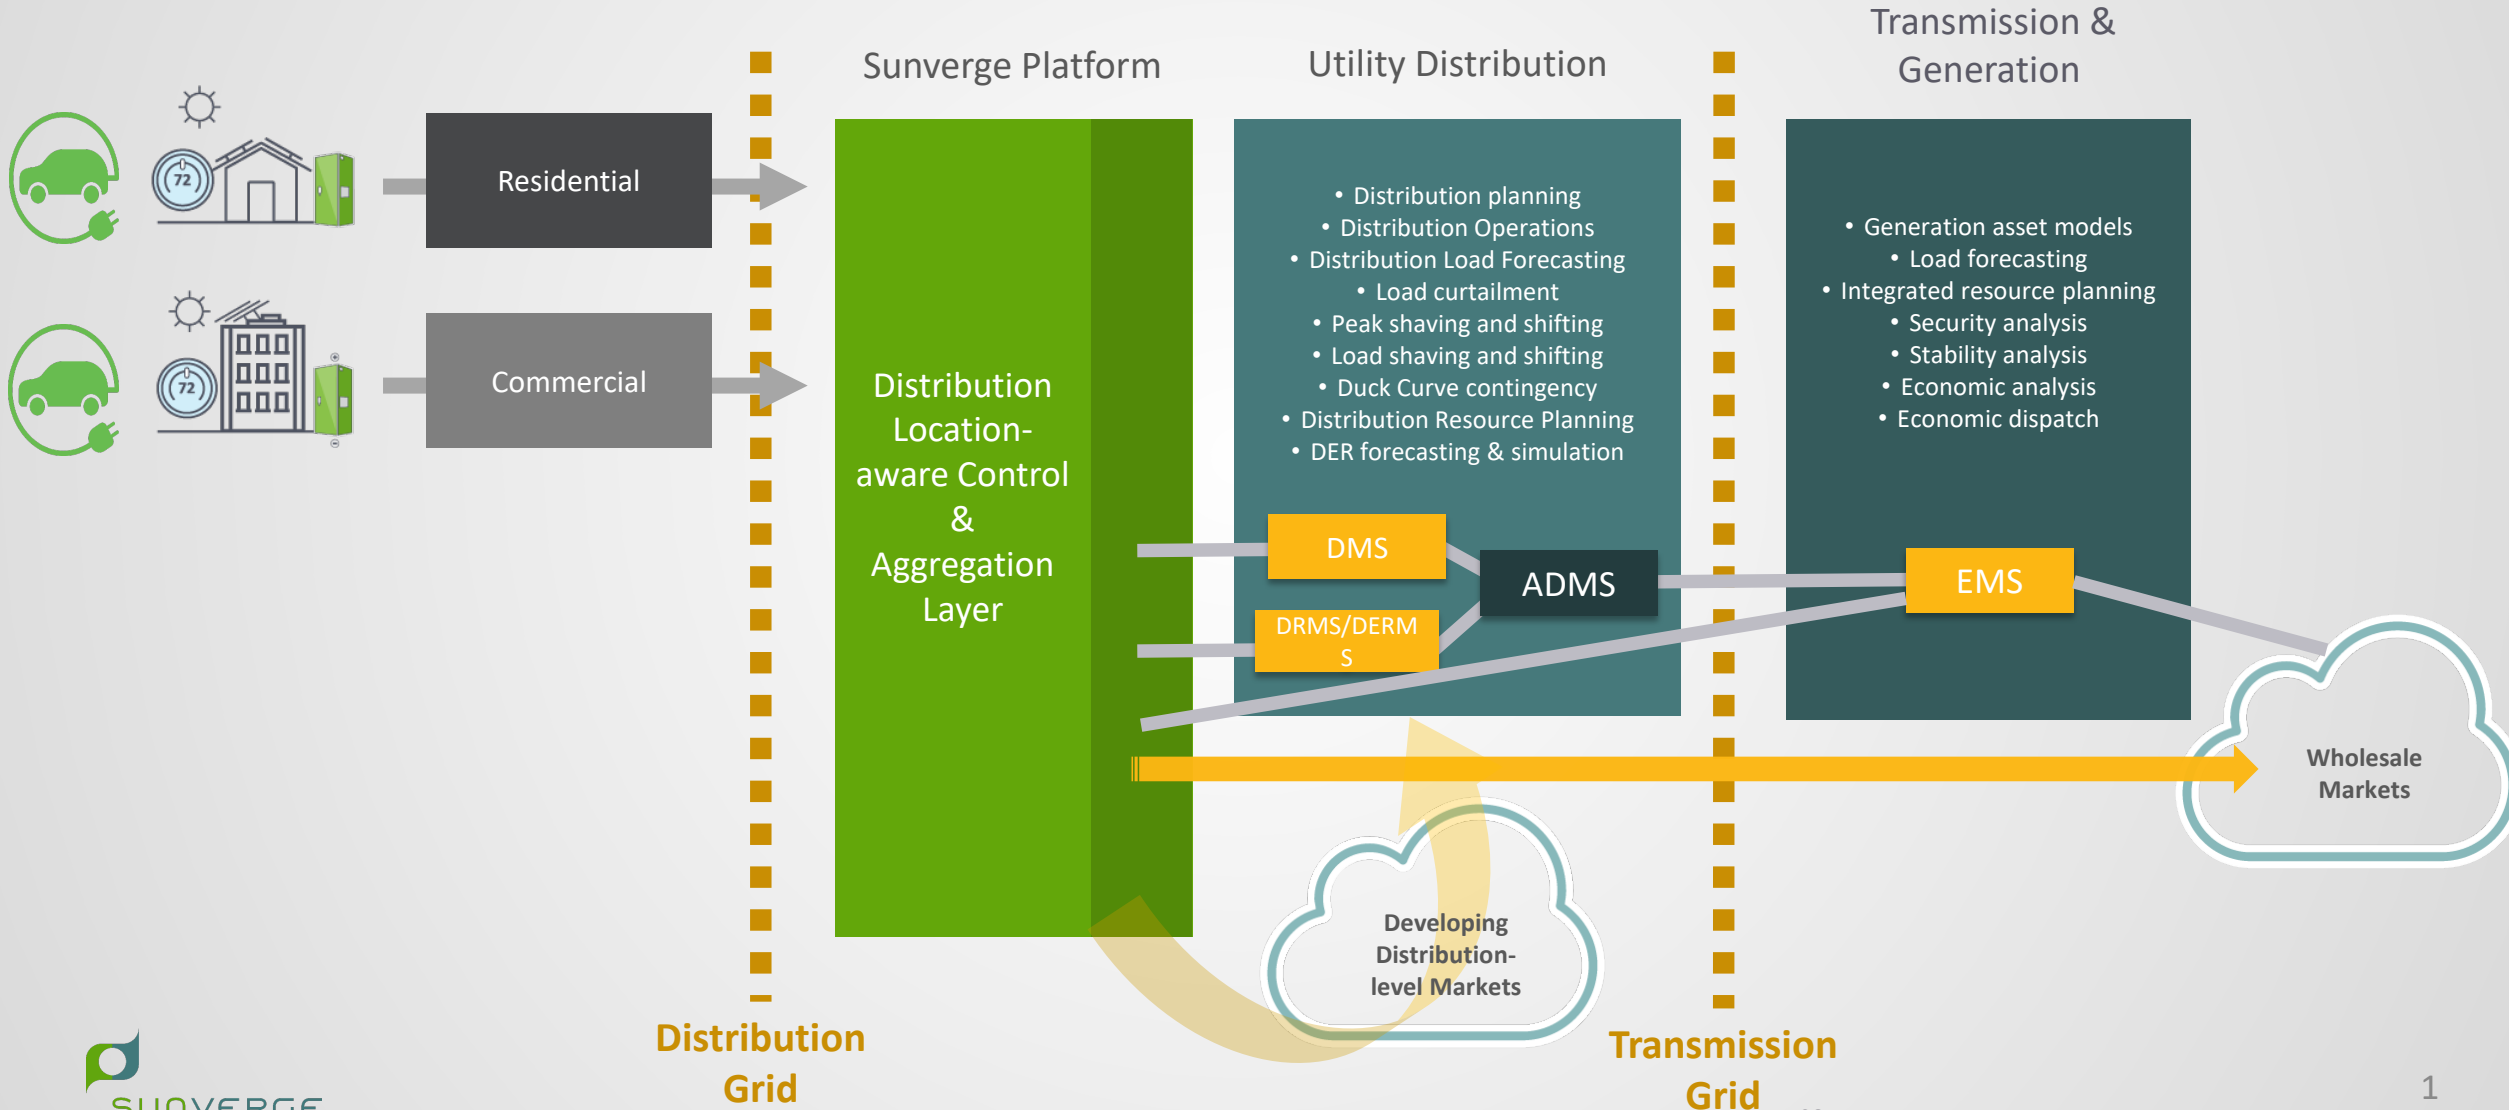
Sunverge Platform

Utility Distribution

Transmission & Generation

72

Residential

72

Commercial

Distribution Location-aware Control & Aggregation Layer

• Distribution planning
• Distribution Operations
• Distribution Load Forecasting
• Load curtailment
• Peak shaving and shifting
• Load shaving and shifting
• Duck Curve contingency
• Distribution Resource Planning
• DER forecasting & simulation

• Generation asset models
• Load forecasting
• Integrated resource planning
• Security analysis
• Stability analysis
• Economic analysis
• Economic dispatch

DMS

ADMS

DRMS/DERMS

EMS

Wholesale Markets

Developing Distribution-level Markets

Distribution Grid

Transmission Grid

SUNVERGE

1